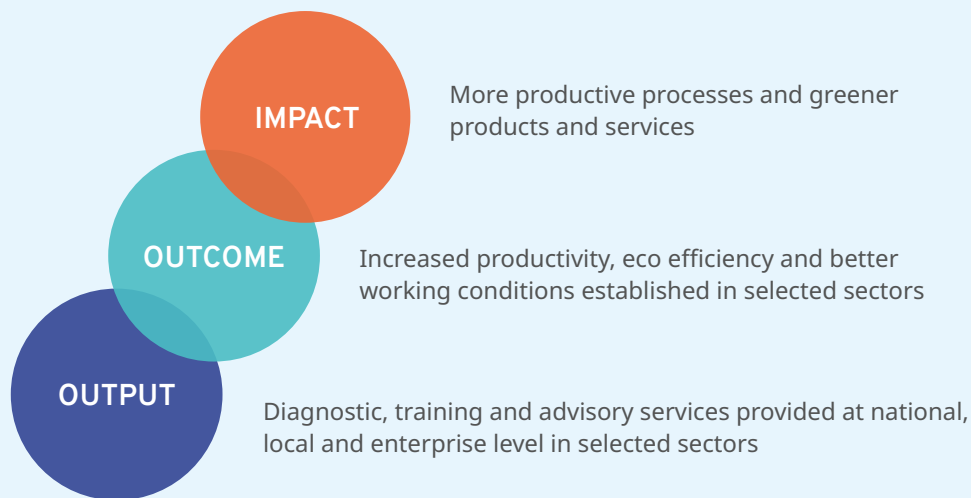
IMPACT

More productive processes and greener products and services

OUTCOME

Increased productivity, eco efficiency and better working conditions established in selected sectors

OUTPUT

Diagnostic, training and advisory services provided at national, local and enterprise level in selected sectors